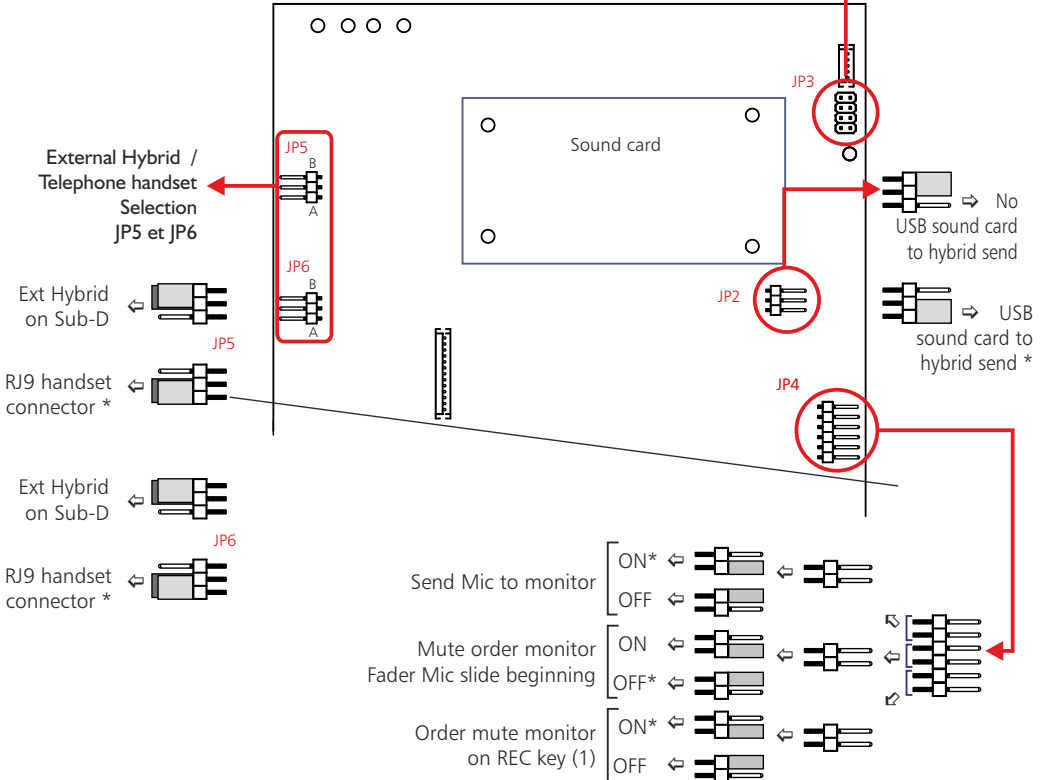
JP3

Sound card

External Hybrid / Telephone handset Selection JP5 et JP6

JP5
B
A

JP6
B
A

⇨ No USB sound card to hybrid send

JP2

⇨ USB sound card to hybrid send *

Ext Hybrid on Sub-D ⇦

JP5

RJ9 handset connector * ⇦

JP4

Ext Hybrid on Sub-D ⇦

JP6

RJ9 handset connector * ⇦

Send Mic to monitor
ON* ⇦
OFF ⇦
⇦

Mute order monitor Fader Mic slide beginning
ON ⇦
OFF* ⇦
⇦

Order mute monitor on REC key (1)
ON* ⇦
OFF ⇦
⇦